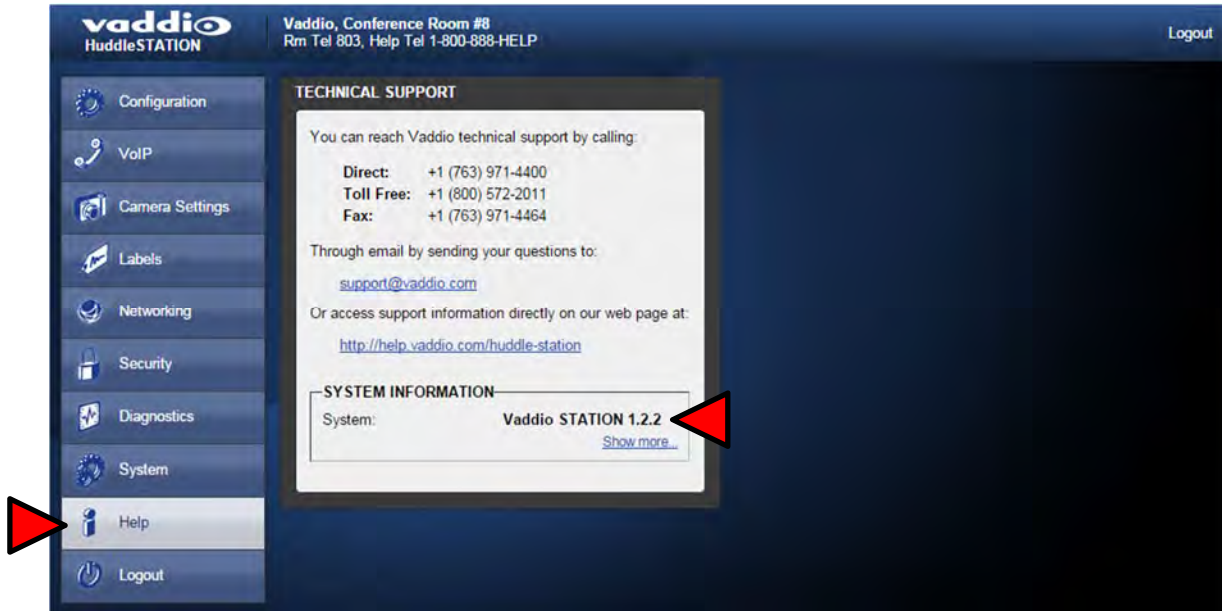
vaddio
HuddleSTATION

Vaddio, Conference Room #8
Rm Tel 803, Help Tel 1-800-888-HELP

Logout

Configuration
VoIP
Camera Settings
Labels
Networking
Security
Diagnostics
System
Help
Logout

TECHNICAL SUPPORT

You can reach Vaddio technical support by calling:

**Direct:** +1 (763) 971-4400
**Toll Free:** +1 (800) 572-2011
**Fax:** +1 (763) 971-4464

Through email by sending your questions to:

support@vaddio.com

Or access support information directly on our web page at:

http://help.vaddio.com/huddle-station

SYSTEM INFORMATION

System: Vaddio STATION 1.2.2

Show more...